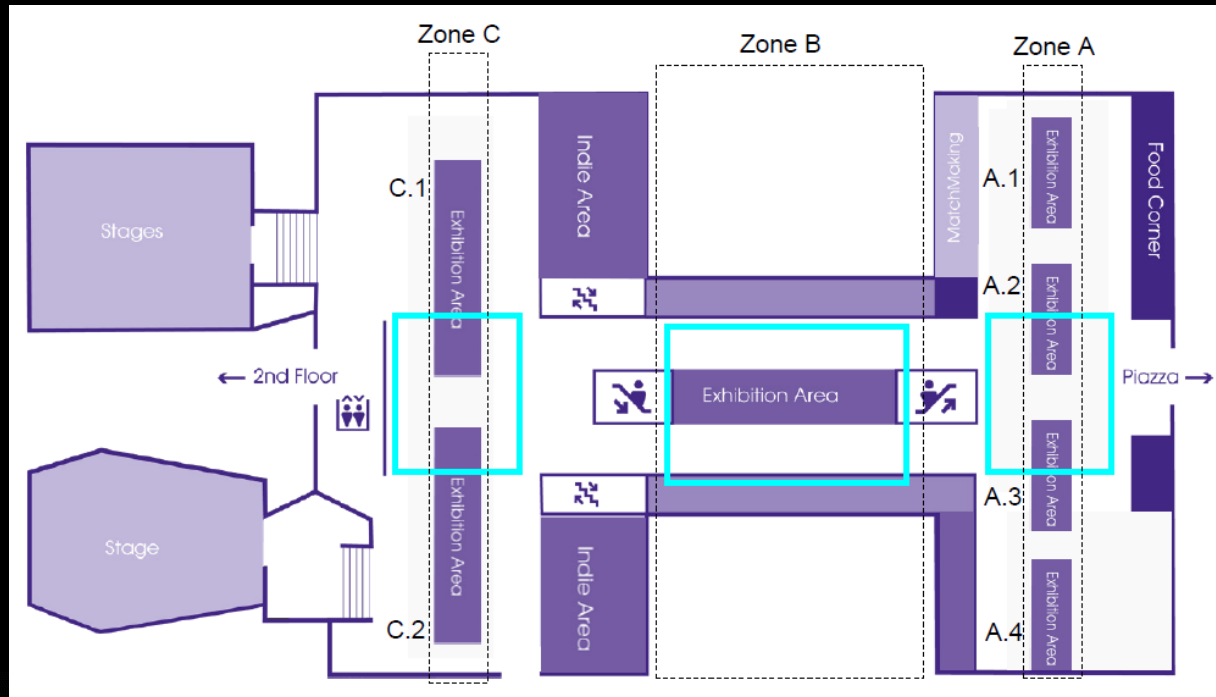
Zone C

Zone B

Zone A

Stages

C.1

Exhibition Area

Indie Area

MatchMaking

A.1

Exhibition Area

Food Corner

A.2

Exhibition Area

← 2nd Floor

Exhibition Area

Piazza →

Exhibition Area

Stage

Exhibition Area

A.3

Exhibition Area

Indie Area

C.2

A.4

Exhibition Area